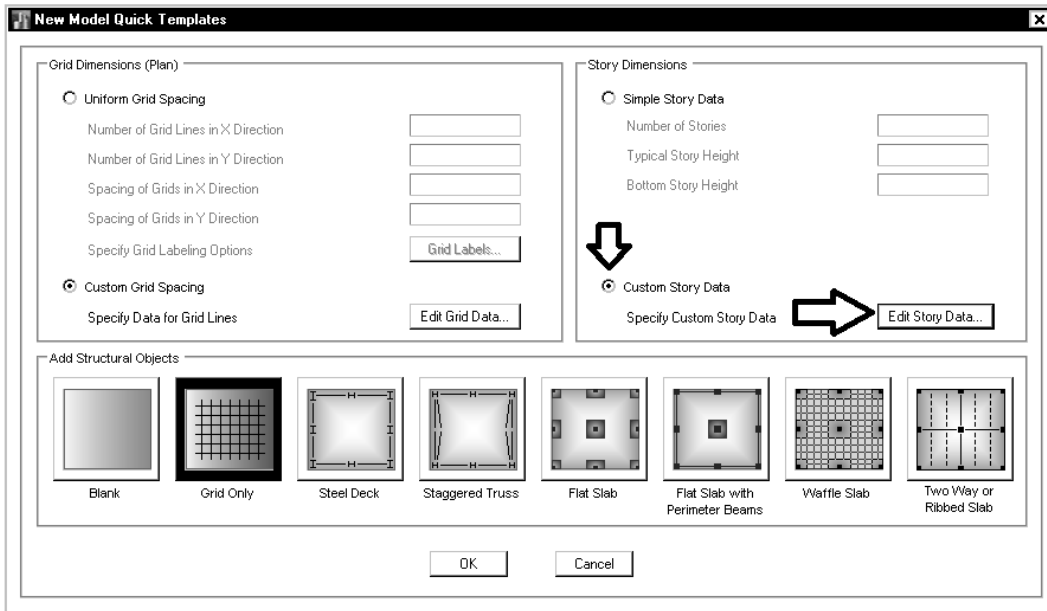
New Model Quick Templates

Grid Dimensions (Plan)

Uniform Grid Spacing

Number of Grid Lines in X Direction

Number of Grid Lines in Y Direction

Spacing of Grids in X Direction

Spacing of Grids in Y Direction

Specify Grid Labeling Options

Grid Labels...

Custom Grid Spacing

Specify Data for Grid Lines

Edit Grid Data...

Story Dimensions

Simple Story Data

Number of Stories

Typical Story Height

Bottom Story Height

Custom Story Data

Specify Custom Story Data

Edit Story Data...

Add Structural Objects

Blank

Grid Only

Steel Deck

Staggered Truss

Flat Slab

Flat Slab with Perimeter Beams

Waffle Slab

Two Way or Ribbed Slab

OK

Cancel